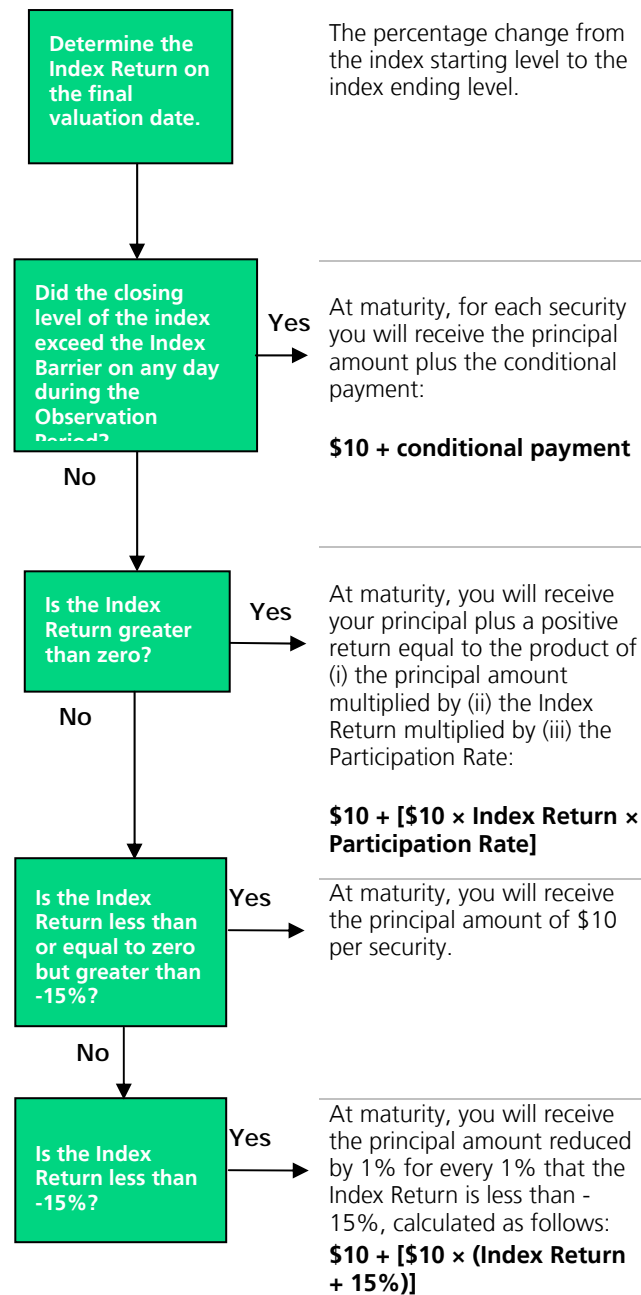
Determine the Index Return on the final valuation date.

The percentage change from the index starting level to the index ending level.

Did the closing level of the index exceed the Index Barrier on any day during the Observation Period?

Yes

At maturity, for each security you will receive the principal amount plus the conditional payment:

**$10 + conditional payment**

No

Is the Index Return greater than zero?

Yes

At maturity, you will receive your principal plus a positive return equal to the product of (i) the principal amount multiplied by (ii) the Index Return multiplied by (iii) the Participation Rate:

**$10 + [$10 × Index Return × Participation Rate]**

No

Is the Index Return less than or equal to zero but greater than -15%?

Yes

At maturity, you will receive the principal amount of $10 per security.

No

Is the Index Return less than -15%?

Yes

At maturity, you will receive the principal amount reduced by 1% for every 1% that the Index Return is less than -15%, calculated as follows:

**$10 + [$10 × (Index Return + 15%)]**